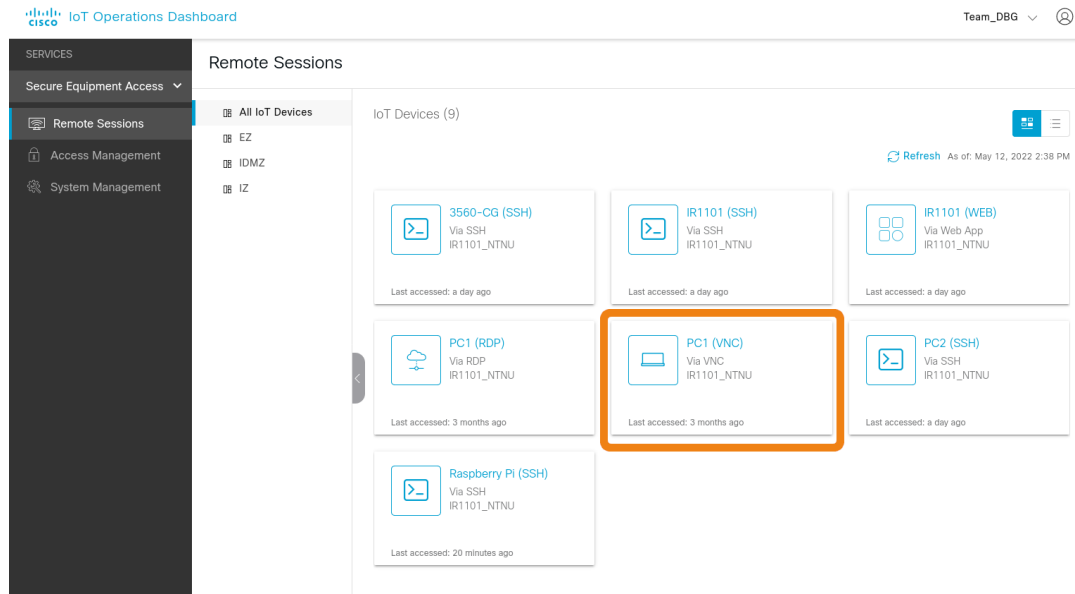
cisco IoT Operations Dashboard

Team_DBG

SERVICES

Secure Equipment Access

Remote Sessions

Access Management

System Management

Remote Sessions

All IoT Devices

EZ

IDMZ

IZ

IoT Devices (9)

Refresh As of: May 12, 2022 2:38 PM

3560-CG (SSH)
Via SSH
IR1101_NTNU
Last accessed: a day ago

IR1101 (SSH)
Via SSH
IR1101_NTNU
Last accessed: a day ago

IR1101 (WEB)
Via Web App
IR1101_NTNU
Last accessed: a day ago

PC1 (RDP)
Via RDP
IR1101_NTNU
Last accessed: 3 months ago

PC1 (VNC)
Via VNC
IR1101_NTNU
Last accessed: 3 months ago

PC2 (SSH)
Via SSH
IR1101_NTNU
Last accessed: a day ago

Raspberry Pi (SSH)
Via SSH
IR1101_NTNU
Last accessed: 20 minutes ago